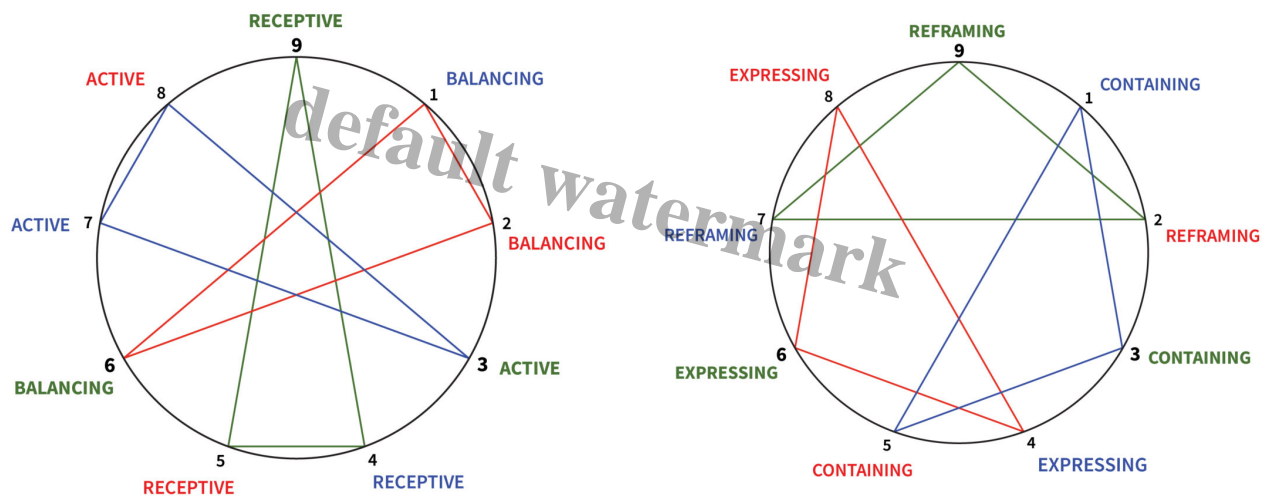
RECEPTIVE
9
ACTIVE
8
BALANCING
1
ACTIVE
7
2
BALANCING
6
BALANCING
3
ACTIVE
5
RECEPTIVE
4
RECEPTIVE

default watermark

REFRAMING
9
EXPRESSING
8
CONTAINING
1
7
REFRAMING
2
REFRAMING
6
EXPRESSING
3
CONTAINING
5
CONTAINING
4
EXPRESSING